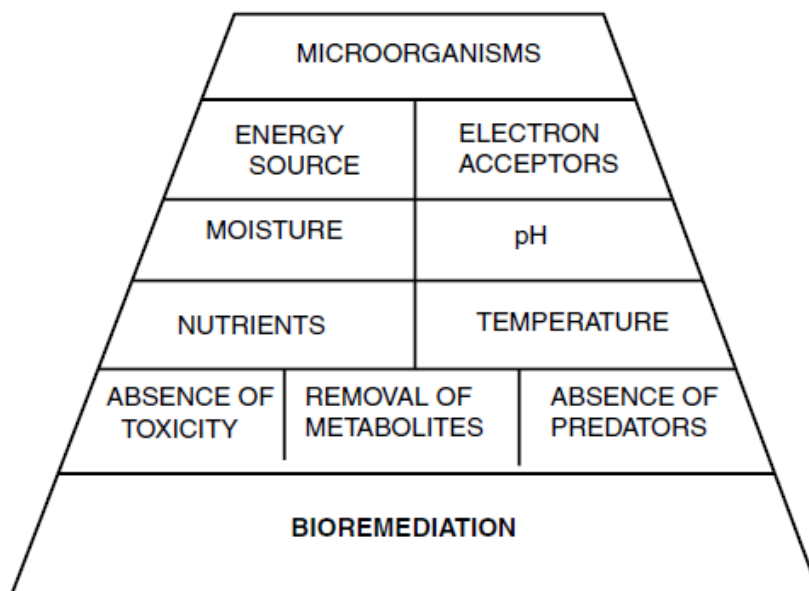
MICROORGANISMS

| ENERGY SOURCE | ELECTRON ACCEPTORS |
|---|---|
| MOISTURE | pH |
| NUTRIENTS | TEMPERATURE |

| ABSENCE OF TOXICITY | REMOVAL OF METABOLITES | ABSENCE OF PREDATORS |
|---|---|---|

BIOREMEDIATION